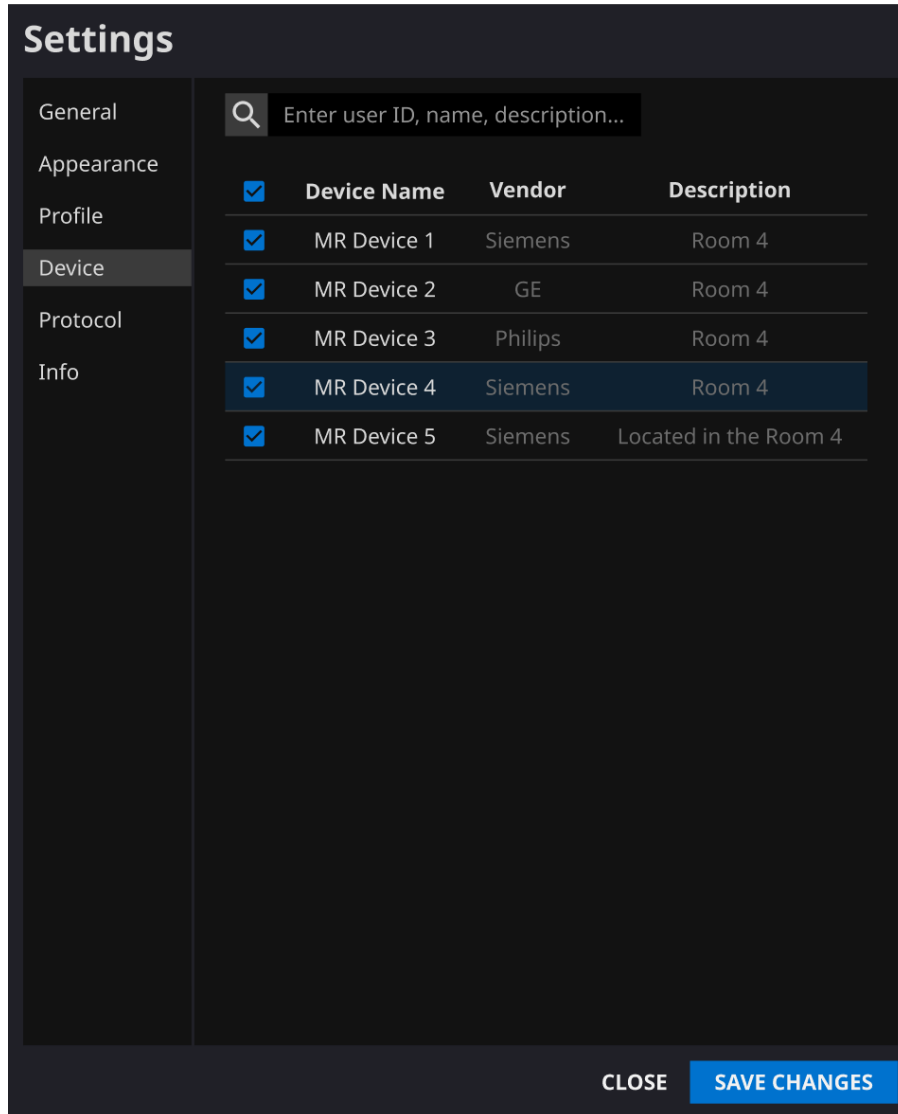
Settings

General
Appearance
Profile
Device
Protocol
Info

Enter user ID, name, description...

| Device Name | Vendor | Description |
|---|---|---|
| MR Device 1 | Siemens | Room 4 |
| MR Device 2 | GE | Room 4 |
| MR Device 3 | Philips | Room 4 |
| MR Device 4 | Siemens | Room 4 |
| MR Device 5 | Siemens | Located in the Room 4 |

CLOSE
SAVE CHANGES